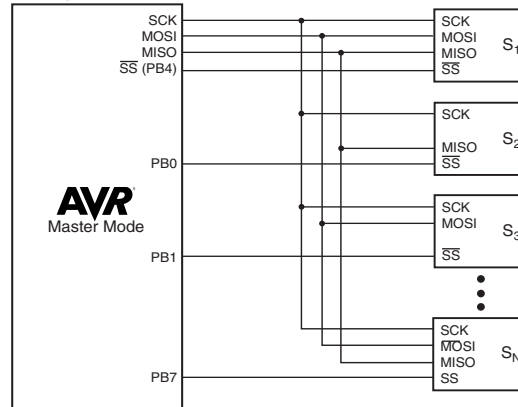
SCK
MOSI
MISO
$\overline{SS}$ (PB4)
PB0
AVR
Master Mode
PB1
PB7

SCK
MOSI
MISO
$\overline{SS}$
$S_1$

SCK
MISO
$\overline{SS}$
$S_2$

SCK
MOSI
$\overline{SS}$
$S_3$

SCK
$\overline{MOSI}$
MISO
SS
$S_N$